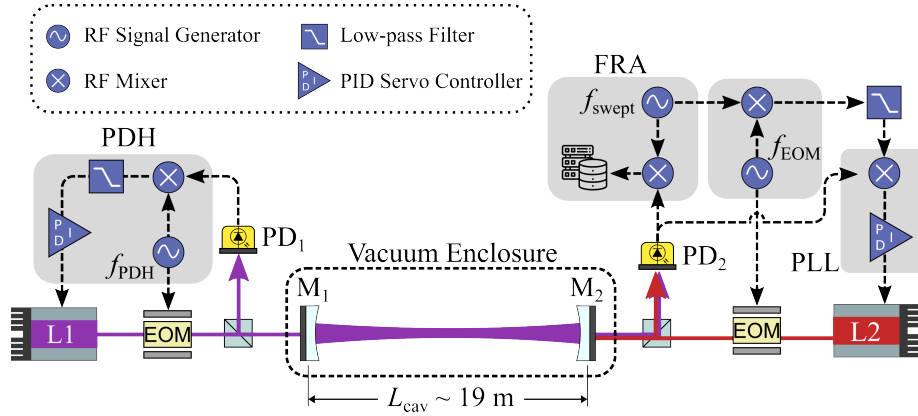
RF Signal Generator
Low-pass Filter
RF Mixer
PID Servo Controller

FRA
$f_{\text{swept}}$
$f_{\text{EOM}}$

PDH
$f_{\text{PDH}}$
PD$_1$
Vacuum Enclosure
PD$_2$
PLL

M$_1$
M$_2$

L1
EOM
EOM
L2

$L_{\text{cav}} \sim 19$ m